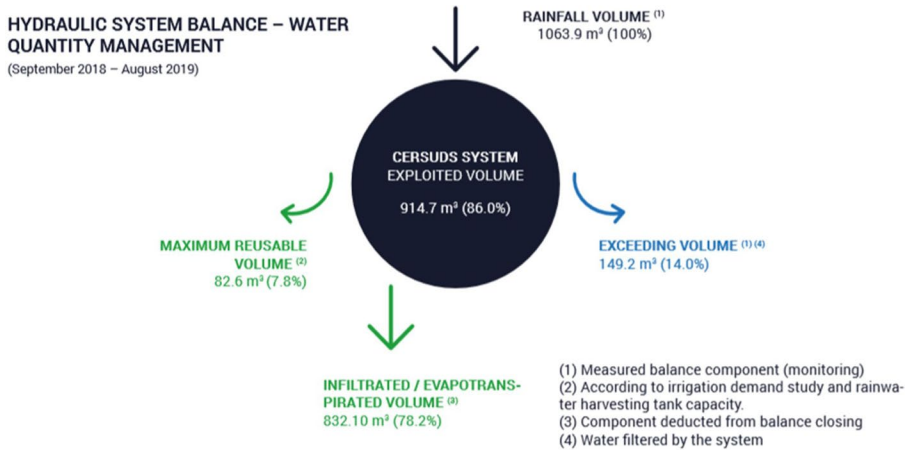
HYDRAULIC SYSTEM BALANCE – WATER QUANTITY MANAGEMENT
(September 2018 – August 2019)

RAINFALL VOLUME $^{(1)}$
1063.9 m³ (100%)

CERSUDS SYSTEM
EXPLOITED VOLUME
914.7 m³ (86.0%)

MAXIMUM REUSABLE VOLUME $^{(2)}$
82.6 m³ (7.8%)

EXCEEDING VOLUME $^{(1)(4)}$
149.2 m³ (14.0%)

INFILTRATED / EVAPOTRANSPIRATED VOLUME $^{(3)}$
832.10 m³ (78.2%)

(1) Measured balance component (monitoring)
(2) According to irrigation demand study and rainwater harvesting tank capacity.
(3) Component deducted from balance closing
(4) Water filtered by the system